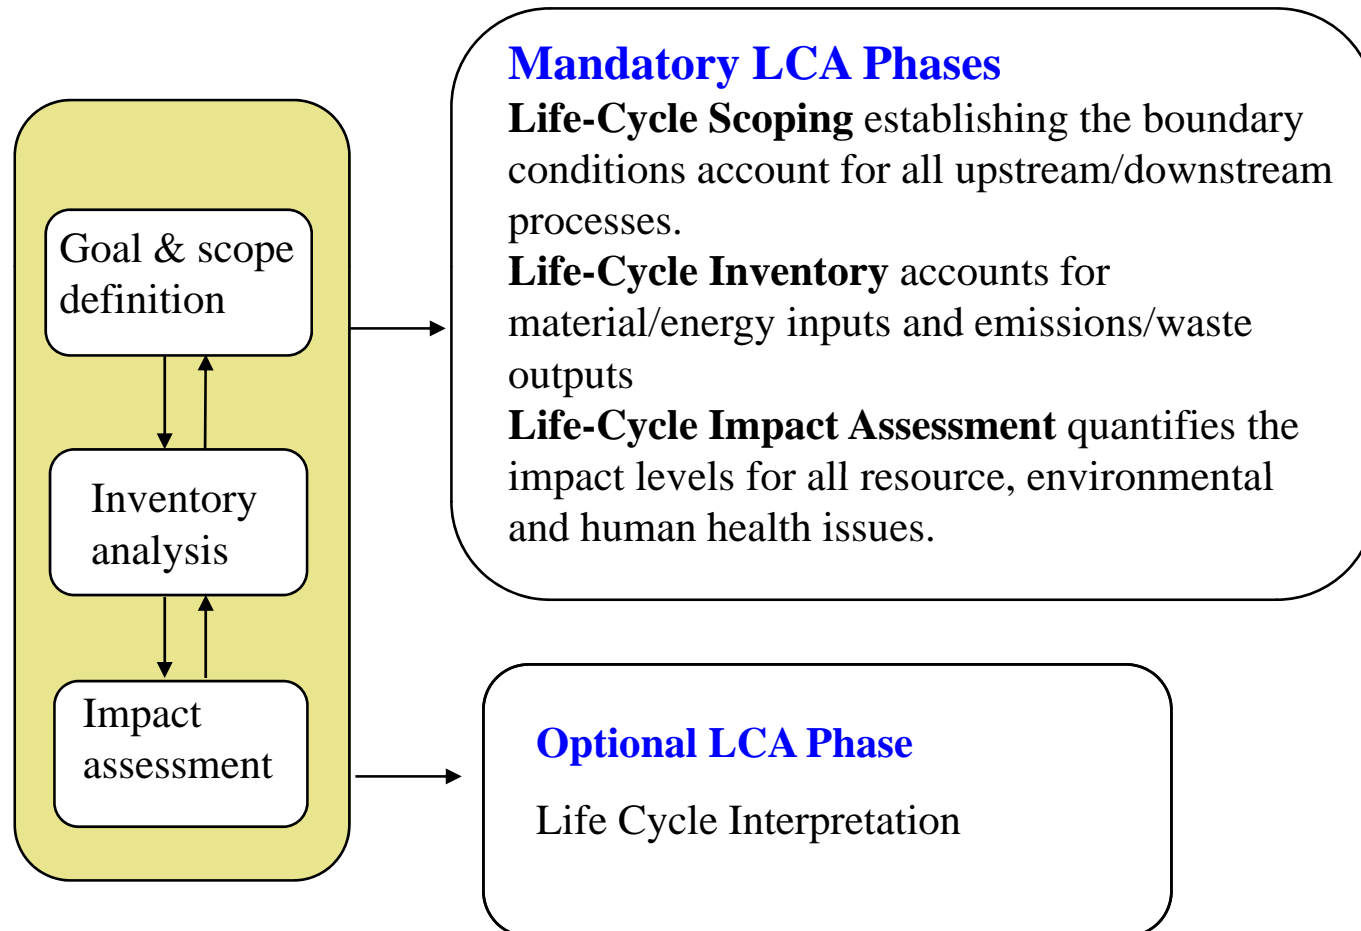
Goal & scope definition

Inventory analysis

Impact assessment

Mandatory LCA Phases

**Life-Cycle Scoping** establishing the boundary conditions account for all upstream/downstream processes.

**Life-Cycle Inventory** accounts for material/energy inputs and emissions/waste outputs

**Life-Cycle Impact Assessment** quantifies the impact levels for all resource, environmental and human health issues.

Optional LCA Phase

Life Cycle Interpretation